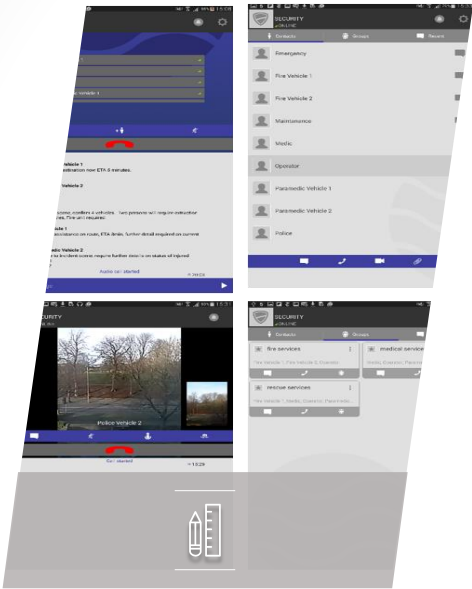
Vehicle 1
destination now ETA 5 minutes.

Vehicle 2

scene, dwellers 4 vehicles. Two persons will require extraction
Fire unit required.

hicle 1
assistance on route, ETA 4min. further detail required on current

Medic Vehicle 2
to incident scene require further details on status of injured

Audio call started

SECURITY
Contacts
Groups
Recent

Emergency
Fire Vehicle 1
Fire Vehicle 2
Maintenance
Medic
Operator
Paramedic Vehicle 1
Paramedic Vehicle 2
Police

SECURITY
Police Vehicle 2
Call started
15:29

SECURITY
Contacts
Groups
fire services
Fire Vehicle 1, Fire Vehicle 2, Operator
medical services
Medic, Operator, Paramedic
rescue services
Fire Vehicle 1, Medic, Operator, Paramedic